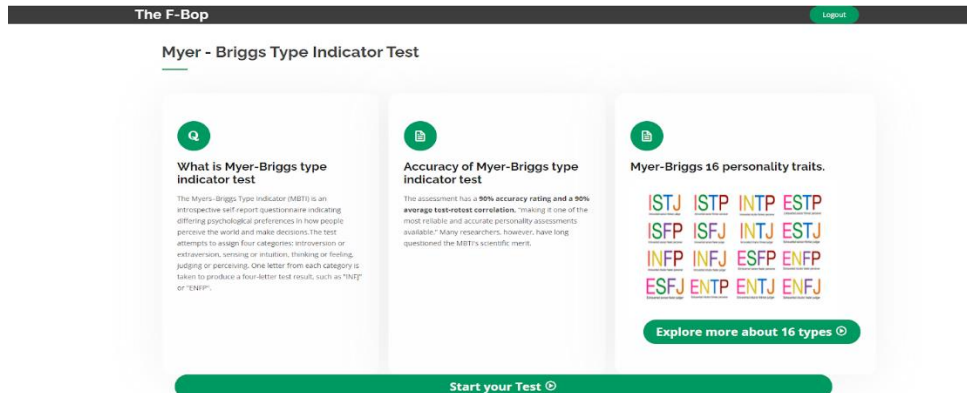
The F-Bop

Logout

Myer - Briggs Type Indicator Test

What is Myer-Briggs type indicator test

The Myers-Briggs Type Indicator (MBTI) is an introspective self-report questionnaire indicating differing psychological preferences in how people perceive the world and make decisions.The test attempts to assign four categories: introversion or extraversion, sensing or intuition, thinking or feeling, judging or perceiving. One letter from each category is taken to produce a four-letter test result, such as "INFJ" or "ENFP".

Accuracy of Myer-Briggs type indicator test

The assessment has a **90% accuracy rating and a 90% average test-retest correlation**, "making it one of the most reliable and accurate personality assessments available." Many researchers, however, have long questioned the MBTI's scientific merit.

Myer-Briggs 16 personality traits.

ISTJ ISTP INTP ESTP
ISFP ISFJ INTJ ESTJ
INFP INFJ ESFP ENFP
ESFJ ENTP ENTJ ENFJ

Explore more about 16 types

Start your Test